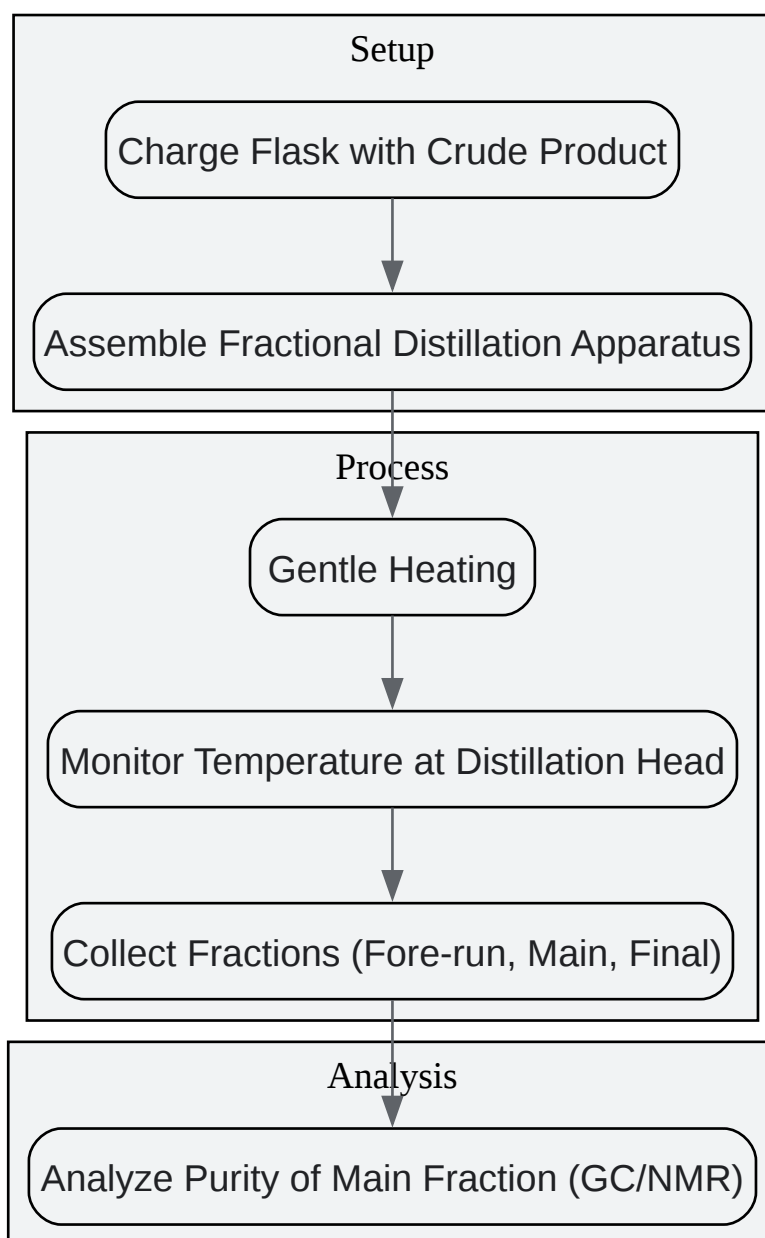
Setup

Charge Flask with Crude Product

Assemble Fractional Distillation Apparatus

Process

Gentle Heating

Monitor Temperature at Distillation Head

Collect Fractions (Fore-run, Main, Final)

Analysis

Analyze Purity of Main Fraction (GC/NMR)